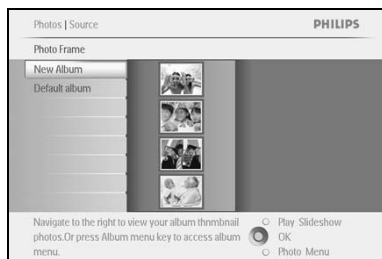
Photos | Source

PHILIPS

Photo Frame

New Album

Default album

Navigate to the right to view your album thnmbnail photos.Or press Album menu key to access album menu.

Play Slideshow

OK

Photo Menu